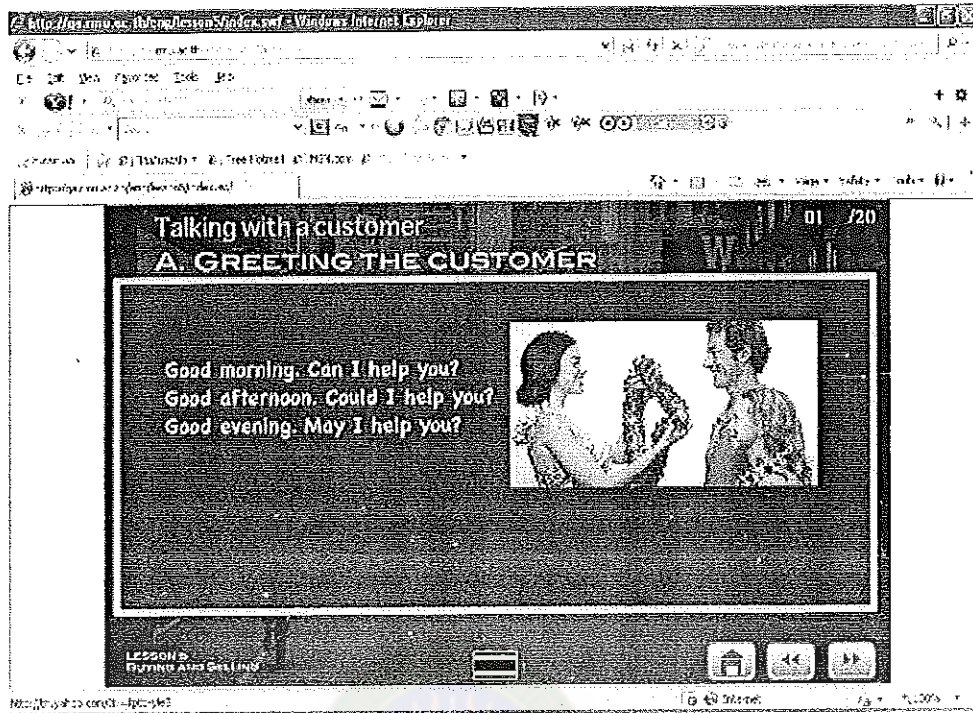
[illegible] - Windows Internet Explorer

File Edit View Favorites Tools Help

Talking with a customer
A. GREETING THE CUSTOMER

01 /20

Good morning. Can I help you?
Good afternoon. Could I help you?
Good evening. May I help you?

LESSON 5
BUYING AND SELLING

Internet